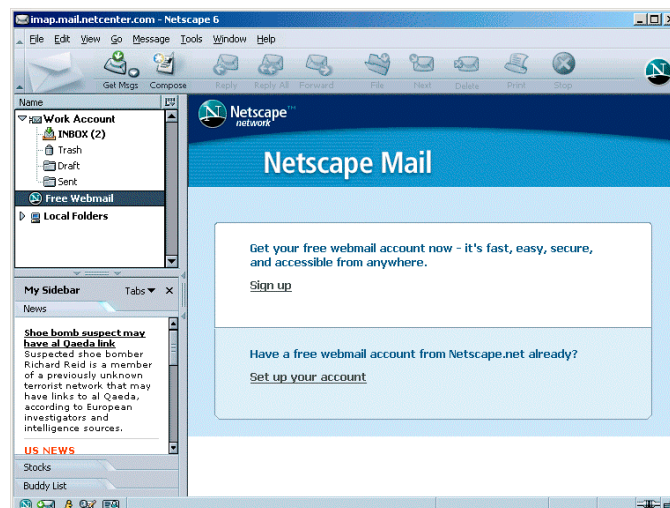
imap.mail.netcenter.com - Netscape 6

File Edit View Go Message Tools Window Help

Get Msgs Compose Reply Reply All Forward File Next Delete Print Stop

Name

Work Account
INBOX (2)
Trash
Draft
Sent
Free Webmail
Local Folders

My Sidebar Tabs

News

Shoe bomb suspect may have al Qaeda link
Suspected shoe bomber Richard Reid is a member of a previously unknown terrorist network that may have links to al Qaeda, according to European investigators and intelligence sources.

US NEWS

Stocks

Buddy List

Netscape network

Netscape Mail

Get your free webmail account now - it's fast, easy, secure, and accessible from anywhere.

Sign up

Have a free webmail account from Netscape.net already?

Set up your account